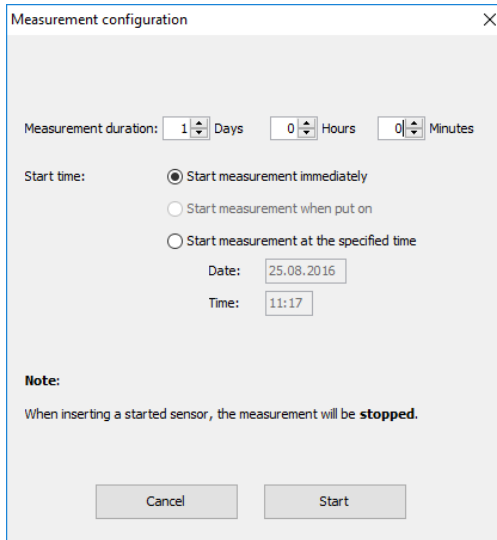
Measurement configuration

Measurement duration: 1 Days 0 Hours 0 Minutes

Start time: Start measurement immediately

Start measurement when put on

Start measurement at the specified time

Date: 25.08.2016

Time: 11:17

Note:

When inserting a started sensor, the measurement will be stopped.

Cancel Start